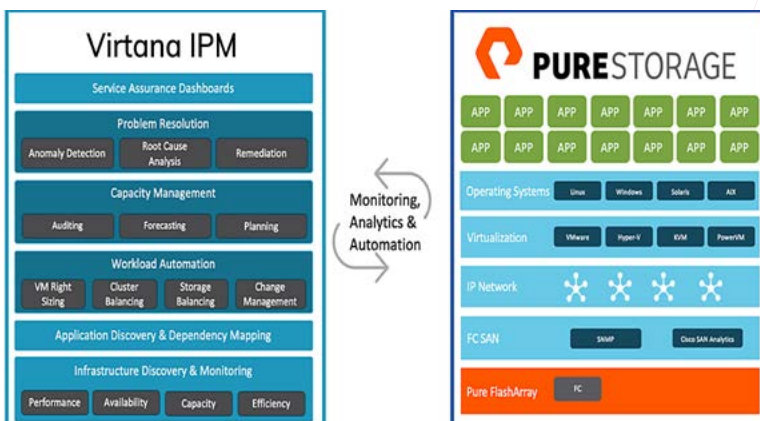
Virtana IPM

Service Assurance Dashboards

Problem Resolution

Anomaly Detection

Root Cause Analysis

Remediation

Capacity Management

Auditing

Forecasting

Planning

Workload Automation

VM Right Sizing

Cluster Balancing

Storage Balancing

Change Management

Application Discovery & Dependency Mapping

Infrastructure Discovery & Monitoring

Performance

Availability

Capacity

Efficiency

Monitoring, Analytics & Automation

PURESTORAGE

APP APP APP APP APP APP APP

APP APP APP APP APP APP APP

Operating Systems

Linux

Windows

Solaris

AIX

Virtualization

VMware

Hyper-V

KVM

PowerVM

IP Network

FC SAN

SNMP

Cisco SAN Analytics

Pure FlashArray

FC